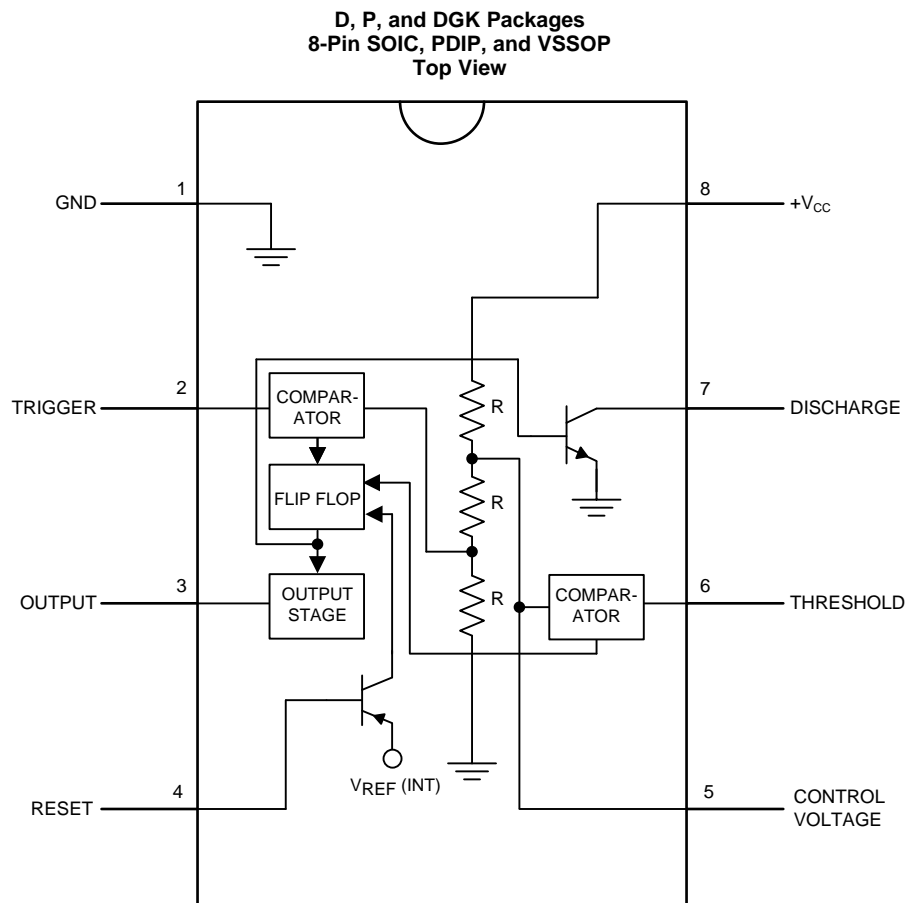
D, P, and DGK Packages
8-Pin SOIC, PDIP, and VSSOP
Top View

GND
1
8
$+V_{CC}$

TRIGGER
2
COMPARATOR
R
7
DISCHARGE

FLIP FLOP
R

OUTPUT
3
OUTPUT STAGE
R
COMPARATOR
6
THRESHOLD

$V_{REF}$ (INT)

RESET
4
5
CONTROL VOLTAGE